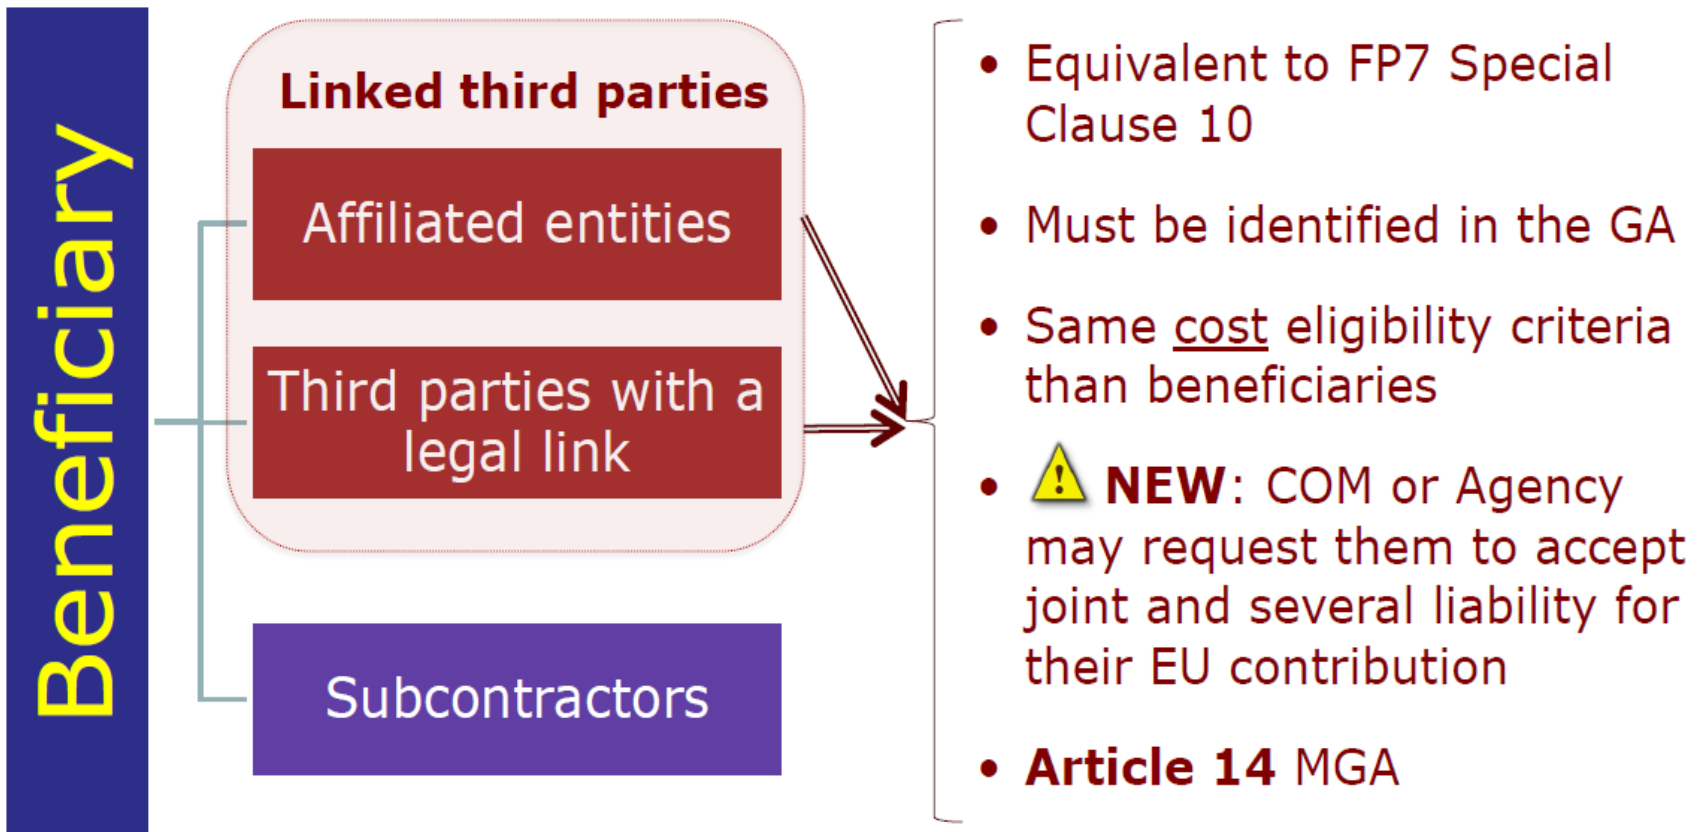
Beneficiary

Linked third parties

Affiliated entities

Third parties with a legal link

Subcontractors

• Equivalent to FP7 Special Clause 10

• Must be identified in the GA

• Same cost eligibility criteria than beneficiaries

• ! NEW: COM or Agency may request them to accept joint and several liability for their EU contribution

• Article 14 MGA